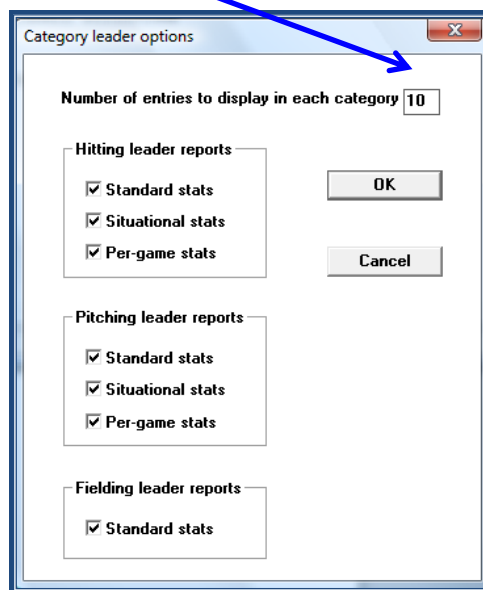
Category leader options

Number of entries to display in each category 10

Hitting leader reports

Standard stats

Situational stats

Per-game stats

OK

Cancel

Pitching leader reports

Standard stats

Situational stats

Per-game stats

Fielding leader reports

Standard stats